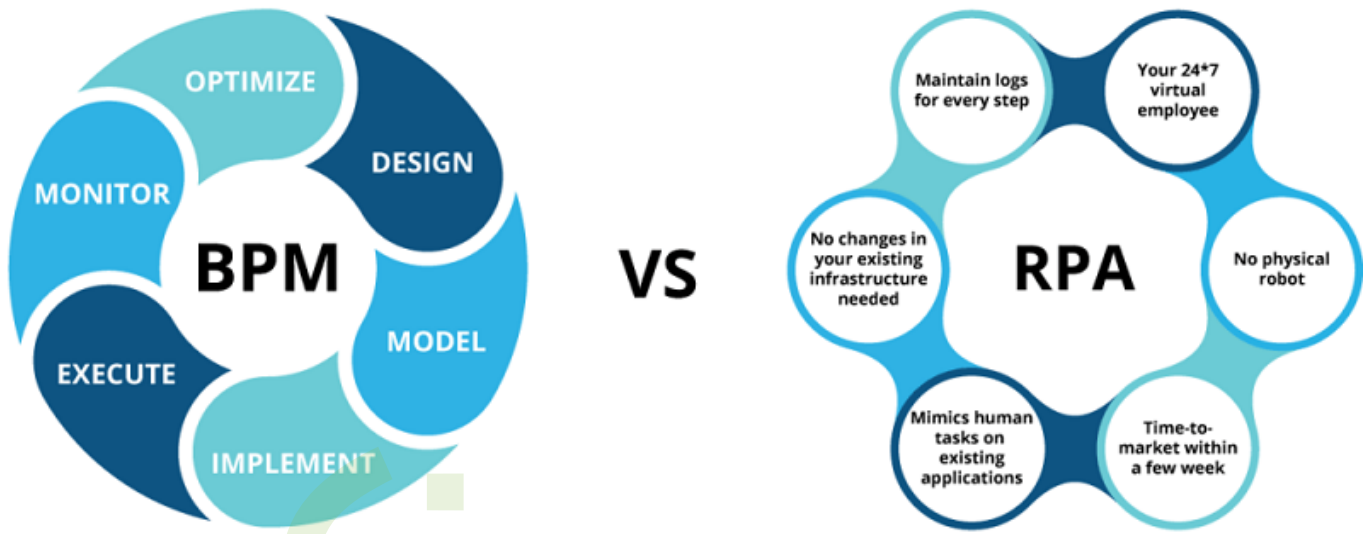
OPTIMIZE
DESIGN
MONITOR
BPM
MODEL
EXECUTE
IMPLEMENT

VS

Maintain logs for every step
Your 24*7 virtual employee
No changes in your existing infrastructure needed
RPA
No physical robot
Mimics human tasks on existing applications
Time-to-market within a few week